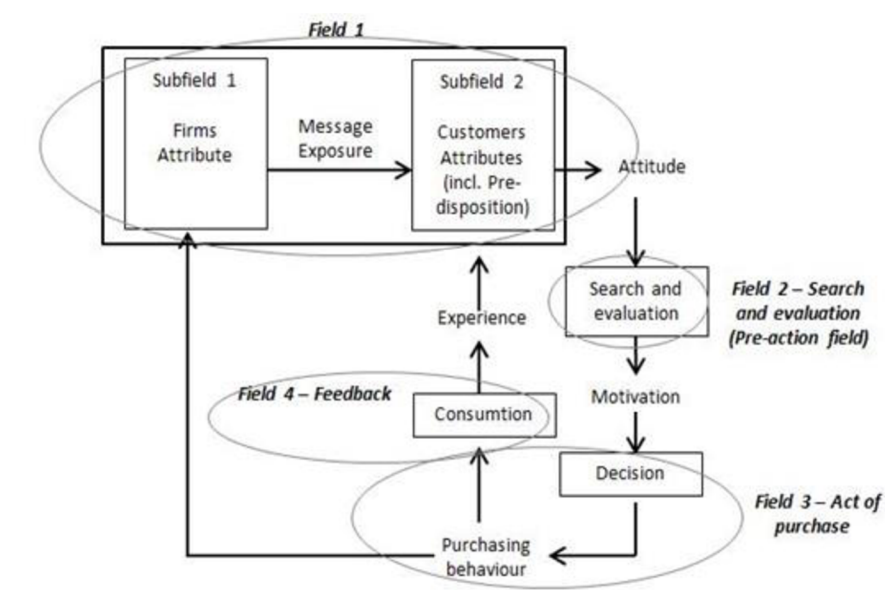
Field 1

Subfield 1

Firms Attribute

Message Exposure

Subfield 2

Customers Attributes (incl. Predisposition)

Attitude

Search and evaluation

Field 2 – Search and evaluation (Pre-action field)

Experience

Motivation

Field 4 – Feedback

Consumtion

Decision

Field 3 – Act of purchase

Purchasing behaviour